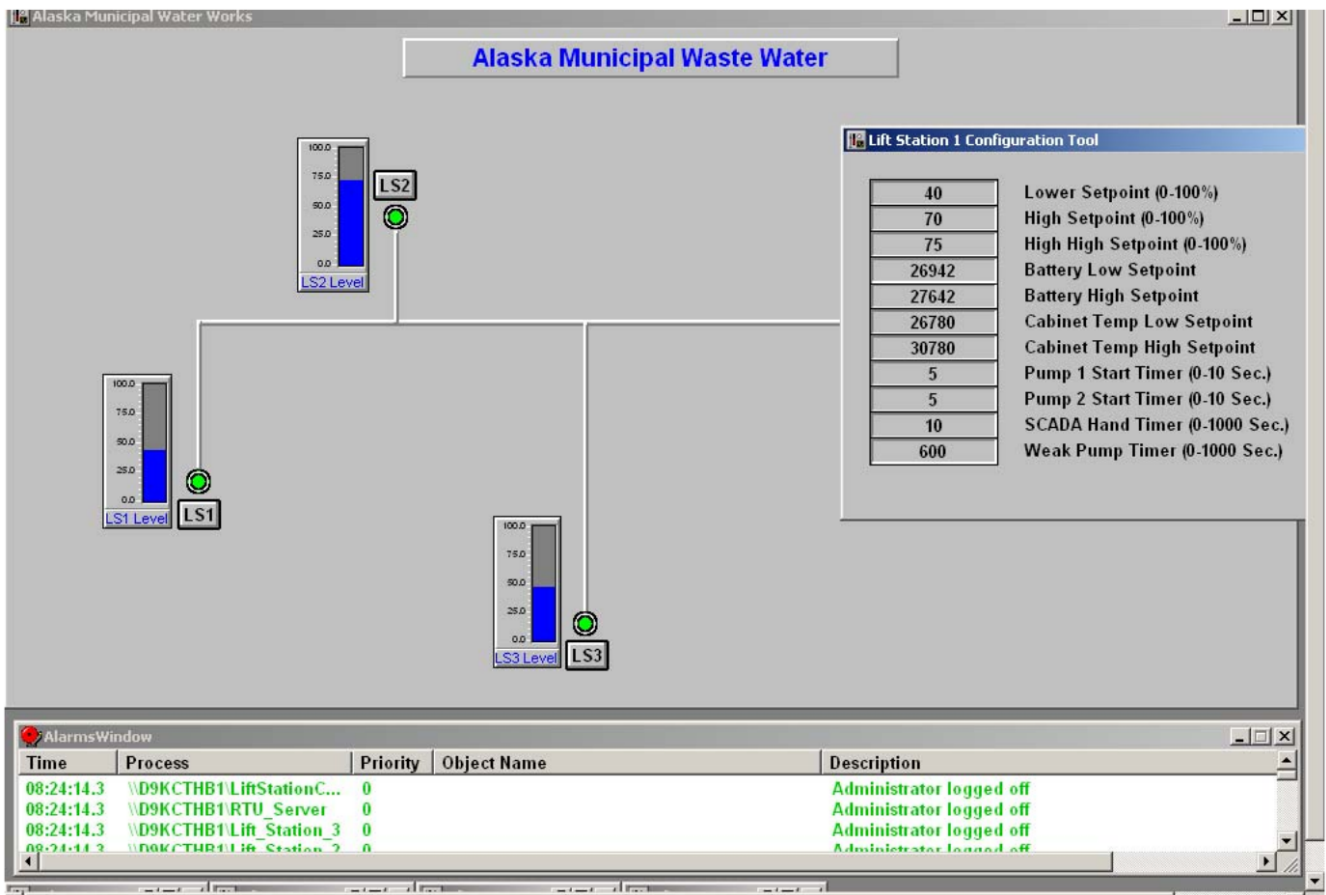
Alaska Municipal Water Works

Alaska Municipal Waste Water

100.0
75.0
50.0
25.0
0.0
LS2 Level
LS2

100.0
75.0
50.0
25.0
0.0
LS1 Level
LS1

100.0
75.0
50.0
25.0
0.0
LS3 Level
LS3

Lift Station 1 Configuration Tool

| 40 | Lower Setpoint (0-100%) |
|---|---|
| 70 | High Setpoint (0-100%) |
| 75 | High High Setpoint (0-100%) |
| 26942 | Battery Low Setpoint |
| 27642 | Battery High Setpoint |
| 26780 | Cabinet Temp Low Setpoint |
| 30780 | Cabinet Temp High Setpoint |
| 5 | Pump 1 Start Timer (0-10 Sec.) |
| 5 | Pump 2 Start Timer (0-10 Sec.) |
| 10 | SCADA Hand Timer (0-1000 Sec.) |
| 600 | Weak Pump Timer (0-1000 Sec.) |

AlarmsWindow

| Time | Process | Priority | Object Name | Description |
|---|---|---|---|---|
| 08:24:14.3 | \\D9KCTHB1\LiftStationC... | 0 | | Administrator logged off |
| 08:24:14.3 | \\D9KCTHB1\RTU_Server | 0 | | Administrator logged off |
| 08:24:14.3 | \\D9KCTHB1\Lift_Station_3 | 0 | | Administrator logged off |
| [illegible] | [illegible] | 0 | | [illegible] |